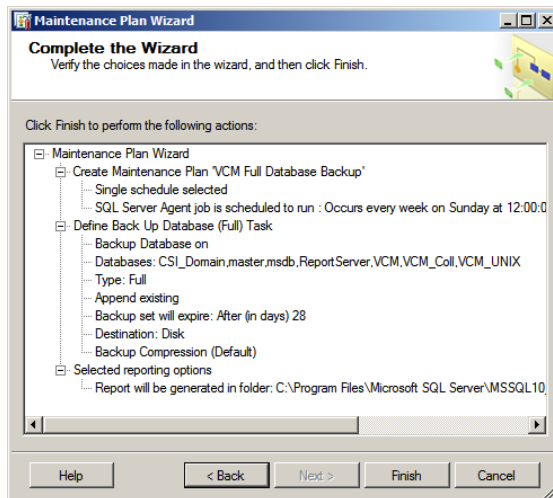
Maintenance Plan Wizard

Complete the Wizard
Verify the choices made in the wizard, and then click Finish.

Click Finish to perform the following actions:

Maintenance Plan Wizard
Create Maintenance Plan "VCM Full Database Backup"
Single schedule selected
SQL Server Agent job is scheduled to run : Occurs every week on Sunday at 12:00:0
Define Back Up Database (Full) Task
Backup Database on
Databases: CSI_Domain,master,msdb,ReportServer,VCM,VCM_Coll,VCM_UNIX
Type: Full
Append existing
Backup set will expire: After (in days) 28
Destination: Disk
Backup Compression (Default)
Selected reporting options
Report will be generated in folder: C:\Program Files\Microsoft SQL Server\MSSQL10

Help
< Back
Next >
Finish
Cancel